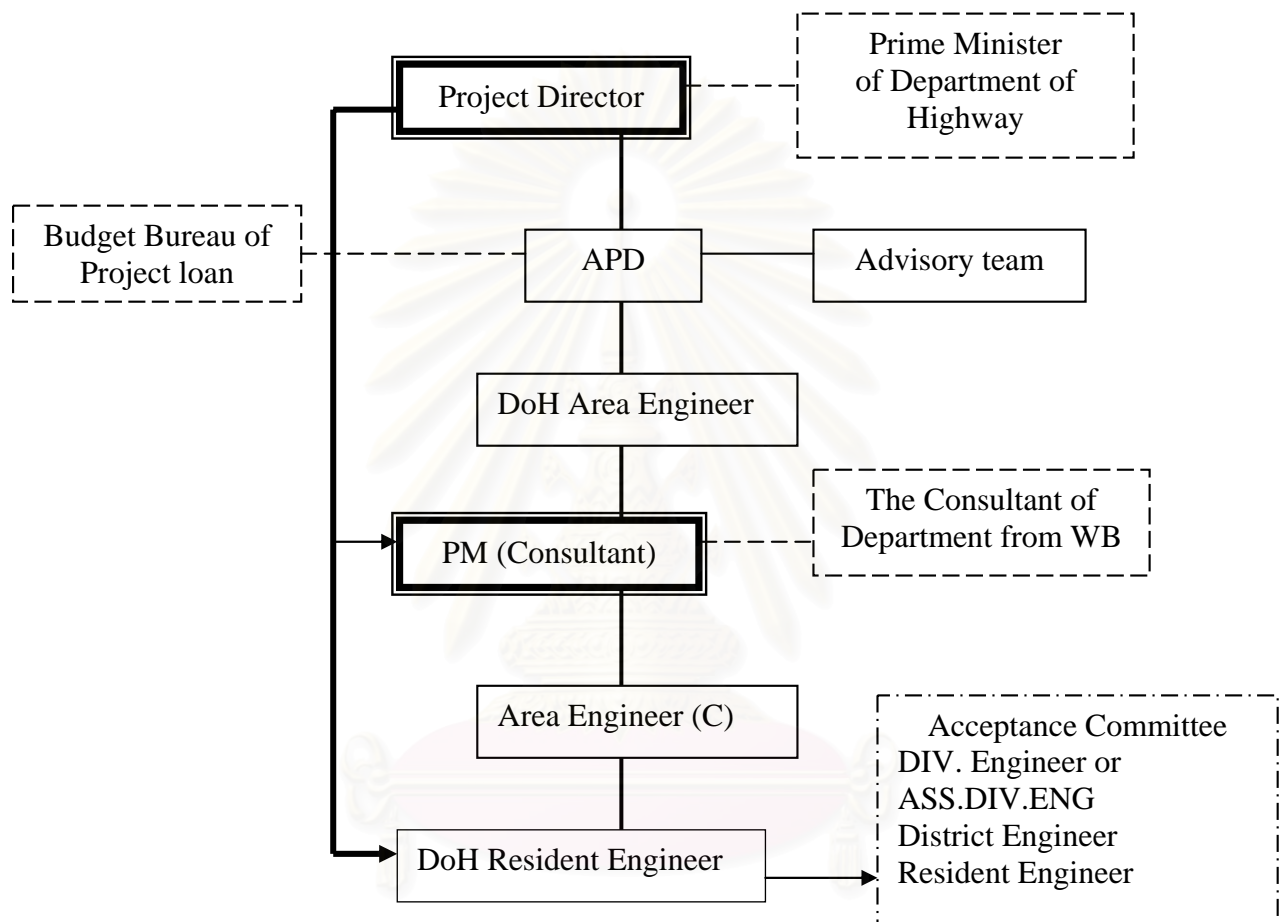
Prime Minister of Department of Highway

Project Director

Budget Bureau of Project loan

APD

Advisory team

DoH Area Engineer

The Consultant of Department from WB

PM (Consultant)

Area Engineer (C)

Acceptance Committee
DIV. Engineer or
ASS.DIV.ENG
District Engineer
Resident Engineer

DoH Resident Engineer